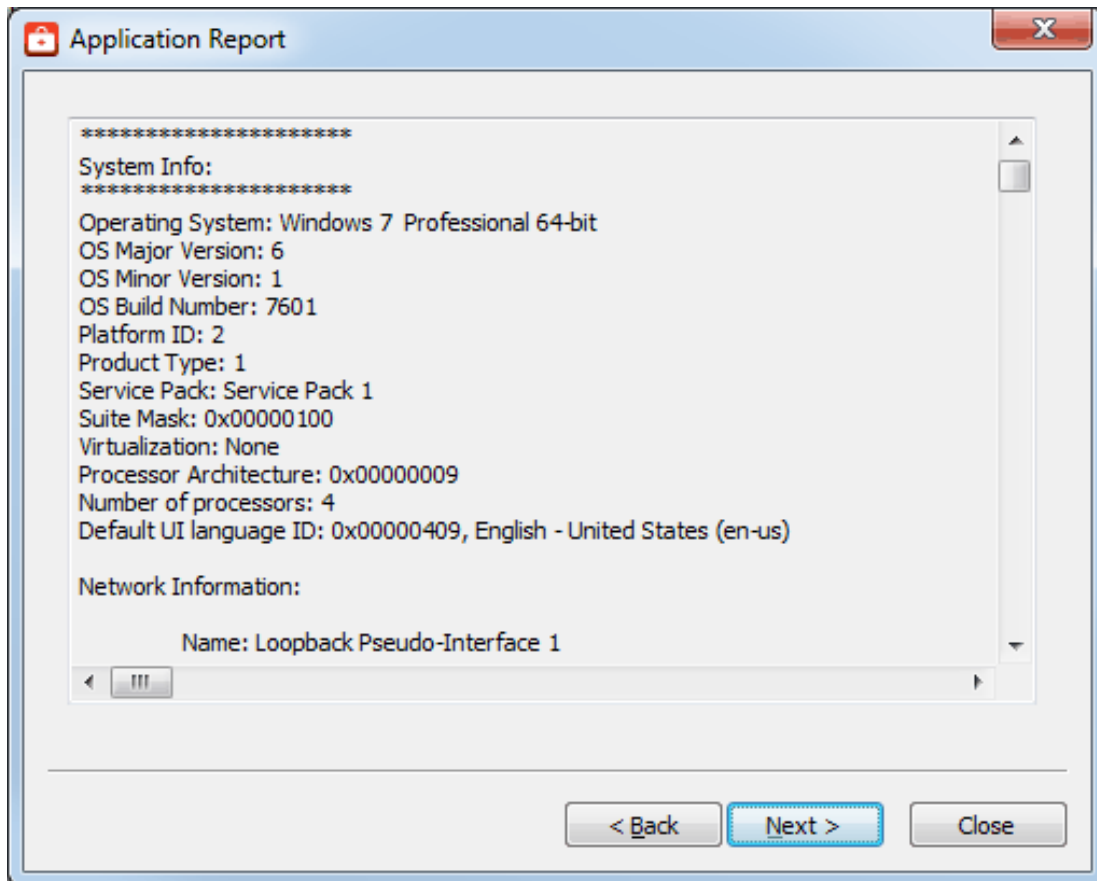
Application Report

**********************
System Info:
**********************
Operating System: Windows 7 Professional 64-bit
OS Major Version: 6
OS Minor Version: 1
OS Build Number: 7601
Platform ID: 2
Product Type: 1
Service Pack: Service Pack 1
Suite Mask: 0x00000100
Virtualization: None
Processor Architecture: 0x00000009
Number of processors: 4
Default UI language ID: 0x00000409, English - United States (en-us)

Network Information:

Name: Loopback Pseudo-Interface 1

< Back
Next >
Close